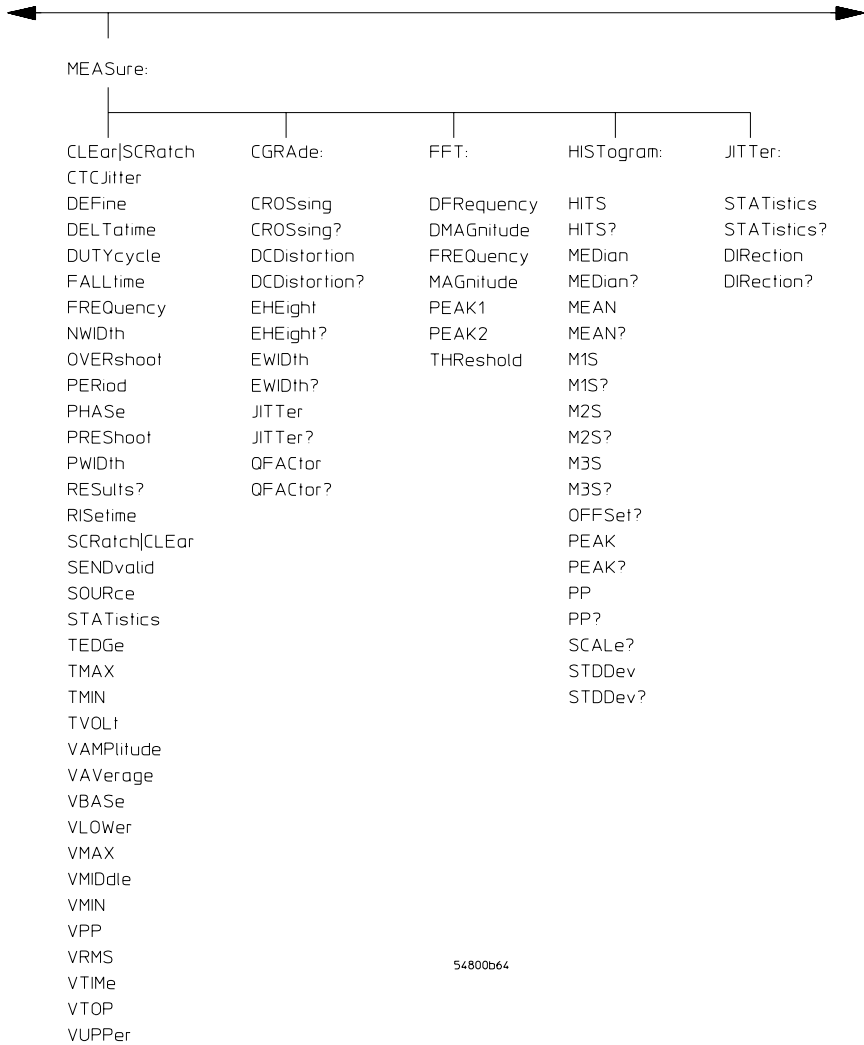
MEASure:

CLEar|SCRatch
CTCJitter
DEFine
DELTatime
DUTYcycle
FALLtime
FREQuency
NWIDth
OVERshoot
PERiod
PHASe
PREShoot
PWIDth
RESults?
RISetime
SCRatch|CLEar
SENDvalid
SOURce
STATistics
TEDGe
TMAX
TMIN
TVOLt
VAMPlitude
VAVerage
VBASe
VLOWer
VMAX
VMIDdle
VMIN
VPP
VRMS
VTIMe
VTOP
VUPPer

CGRAde:

CROSsing
CROSsing?
DCDistortion
DCDistortion?
EHEight
EHEight?
EWIDth
EWIDth?
JITTer
JITTer?
QFACtor
QFACtor?

FFT:

DFRequency
DMAGnitude
FREQuency
MAGnitude
PEAK1
PEAK2
THReshold

HISTogram:

HITS
HITS?
MEDian
MEDian?
MEAN
MEAN?
M1S
M1S?
M2S
M2S?
M3S
M3S?
OFFSet?
PEAK
PEAK?
PP
PP?
SCALe?
STDDev
STDDev?

JITTer:

STATistics
STATistics?
DIRection
DIRection?

54800b64